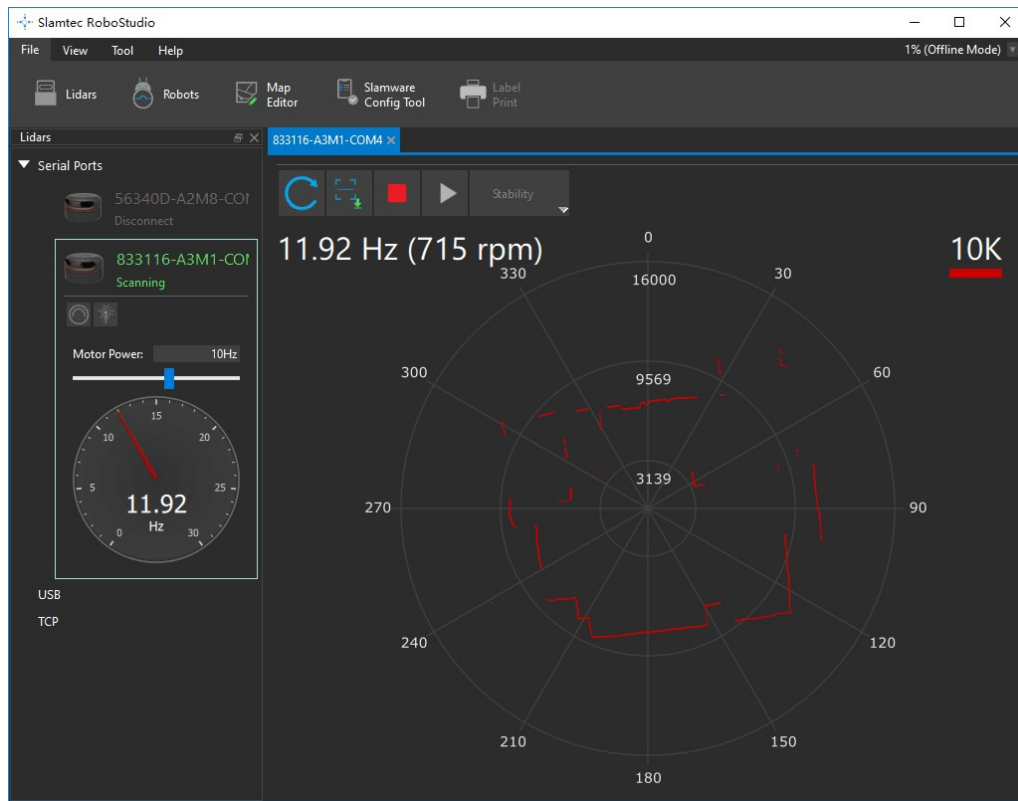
Slamtec RoboStudio

File View Tool Help

1% (Offline Mode)

Lidars Robots Map Editor Slamware Config Tool Label Print

Lidars

Serial Ports

56340D-A2M8-COI
Disconnect

833116-A3M1-COI
Scanning

Motor Power: 10Hz

15 10 20 5 25 0 30
11.92
Hz

USB
TCP

833116-A3M1-COM4

Stability

11.92 Hz (715 rpm)

10K

0
330
30
16000
300
60
9569
3139
270
90
240
120
210
150
180